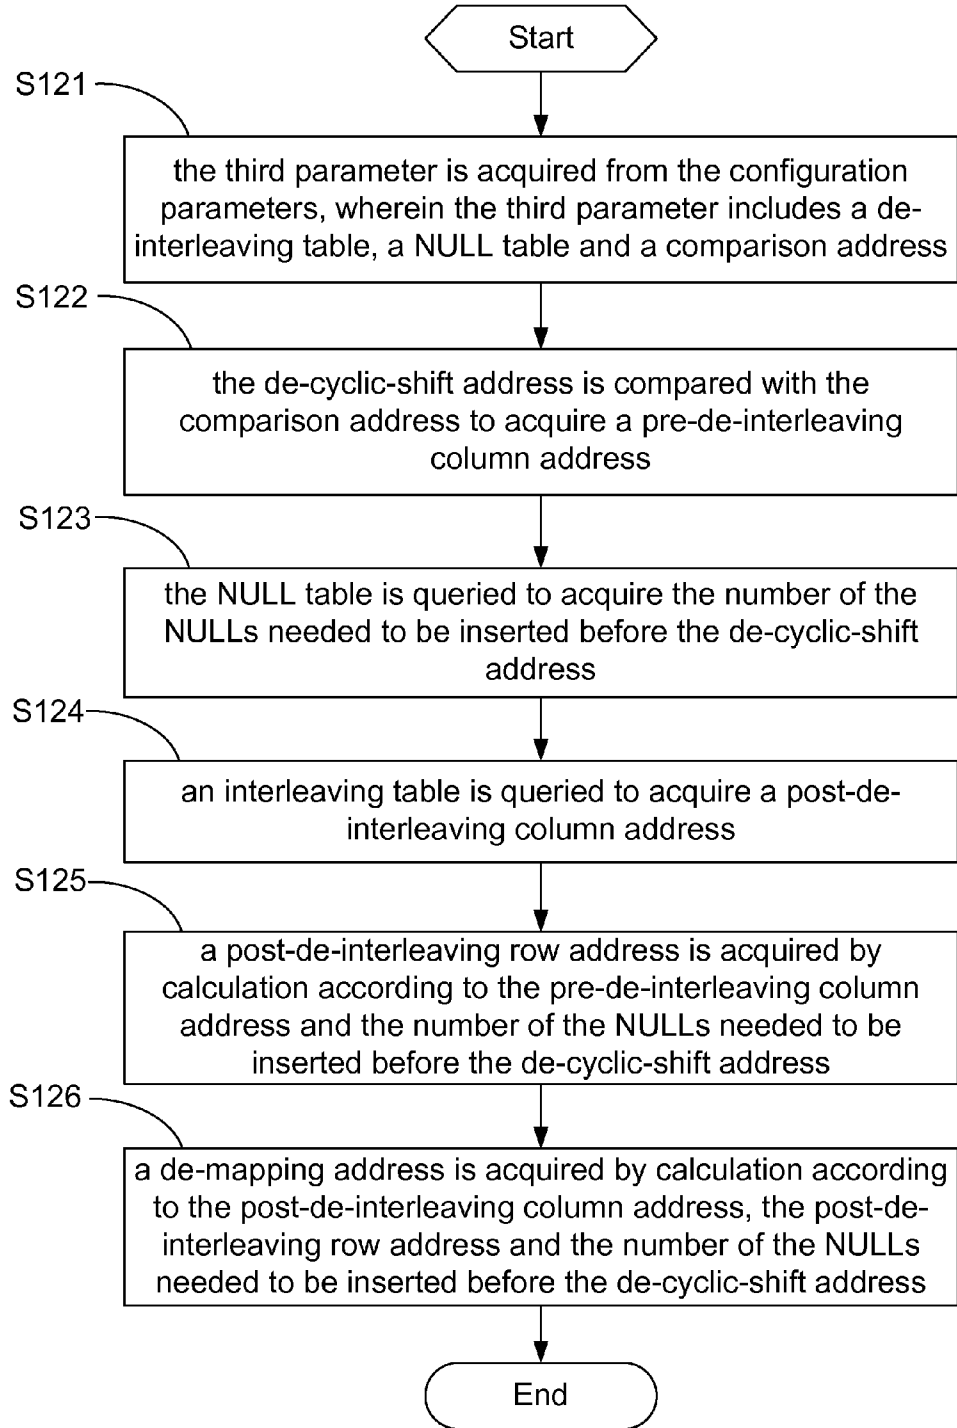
Start

S121

the third parameter is acquired from the configuration parameters, wherein the third parameter includes a de-interleaving table, a NULL table and a comparison address

S122

the de-cyclic-shift address is compared with the comparison address to acquire a pre-de-interleaving column address

S123

the NULL table is queried to acquire the number of the NULLs needed to be inserted before the de-cyclic-shift address

S124

an interleaving table is queried to acquire a post-de-interleaving column address

S125

a post-de-interleaving row address is acquired by calculation according to the pre-de-interleaving column address and the number of the NULLs needed to be inserted before the de-cyclic-shift address

S126

a de-mapping address is acquired by calculation according to the post-de-interleaving column address, the post-de-interleaving row address and the number of the NULLs needed to be inserted before the de-cyclic-shift address

End